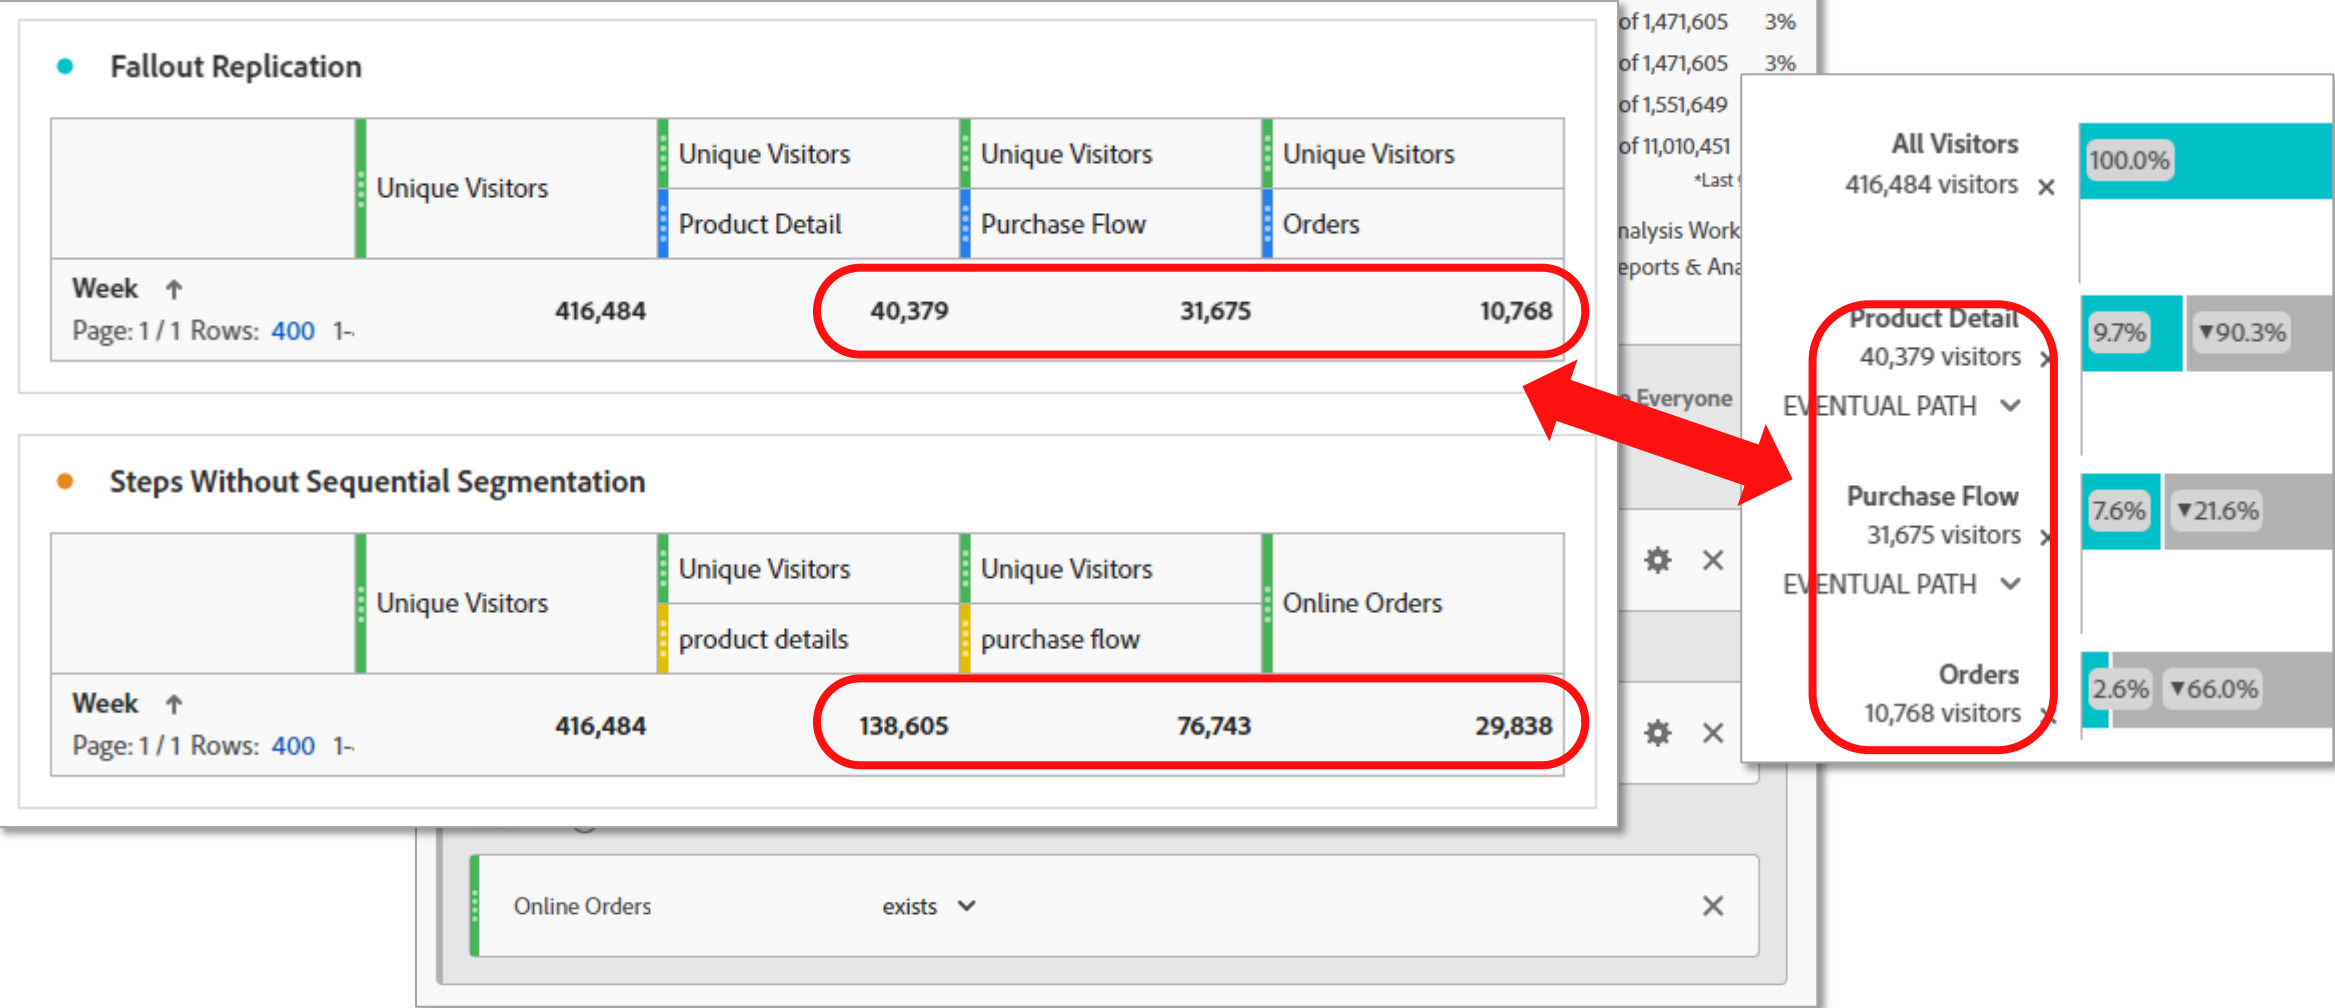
Fallout Replication

| | Unique Visitors | Unique Visitors Product Detail | Unique Visitors Purchase Flow | Unique Visitors Orders |
|---|---|---|---|---|
| Week ↑ Page: 1 / 1 Rows: 400 1- | 416,484 | 40,379 | 31,675 | 10,768 |

Steps Without Sequential Segmentation

| | Unique Visitors | Unique Visitors product details | Unique Visitors purchase flow | Online Orders |
|---|---|---|---|---|
| Week ↑ Page: 1 / 1 Rows: 400 1- | 416,484 | 138,605 | 76,743 | 29,838 |

of 1,471,605 3%
of 1,471,605 3%
of 1,551,649
of 11,010,451
*Last
nalysis Work
eports & Ana
Everyone

Online Orders exists

All Visitors
416,484 visitors
100.0%

Product Detail
40,379 visitors
9.7% ▼90.3%
EVENTUAL PATH

Purchase Flow
31,675 visitors
7.6% ▼21.6%
EVENTUAL PATH

Orders
10,768 visitors
2.6% ▼66.0%